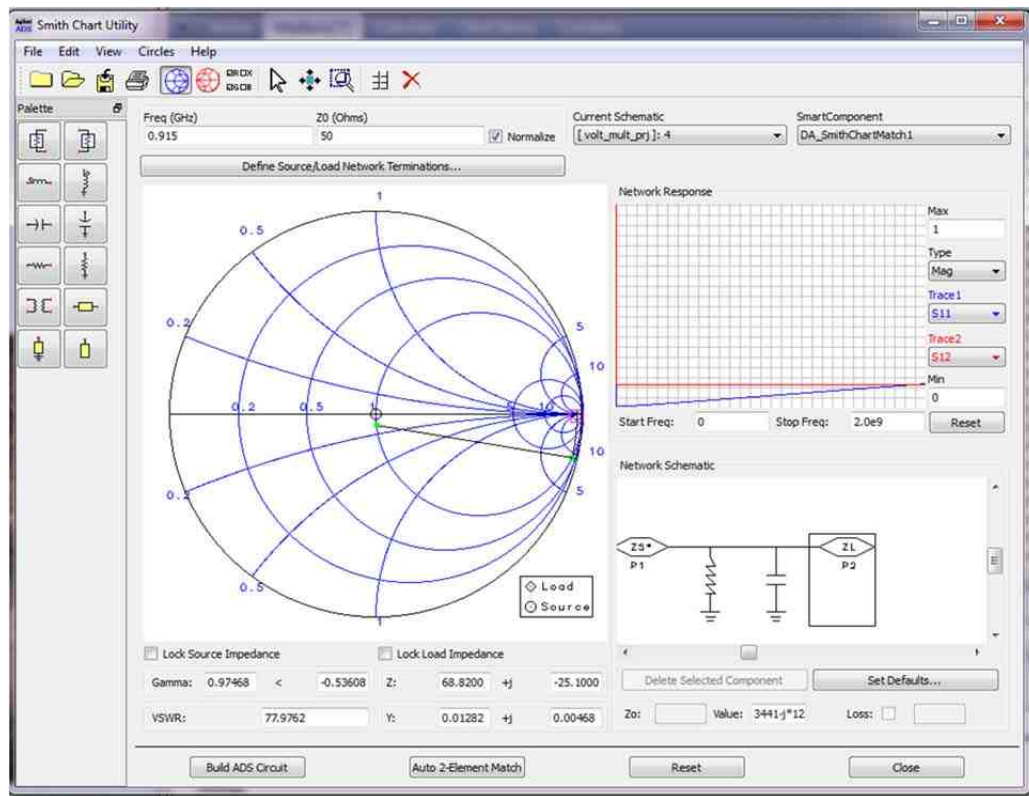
Smith Chart Utility

File Edit View Circles Help

Palette

Freq (GHz) 0.915
Z0 (Ohms) 50
Normalize
Current Schematic [ volt_mult_prj ]: 4
SmartComponent DA_SmithChartMatch1

Define Source/Load Network Terminations...

1
0.5
0.2
5
10
0.2
0.5
1
10
0.2
5
0.5

Load
Source

Network Response
Max 1
Type Mag
Trace1 S11
Trace2 S12
Min 0
Start Freq: 0
Stop Freq: 2.0e9
Reset

Network Schematic
ZS*
P1
ZL
P2

Lock Source Impedance
Lock Load Impedance
Gamma: 0.97468 < -0.53608
Z: 68.8200 +j -25.1000
VSWR: 77.9762
Y: 0.01282 +j 0.00468

Delete Selected Component
Set Defaults...
Zo:
Value: 3441-j*12
Loss:

Build ADS Circuit
Auto 2-Element Match
Reset
Close